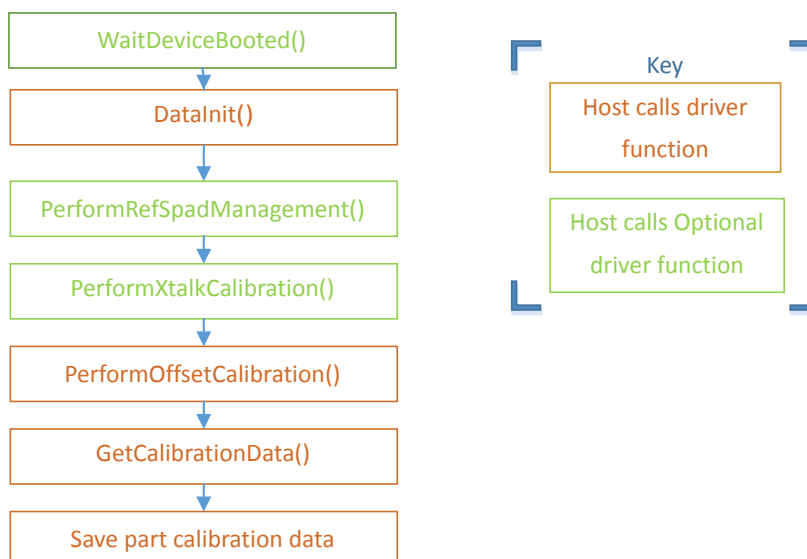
WaitDeviceBooted()

DataInit()

PerformRefSpadManagement()

PerformXtalkCalibration()

PerformOffsetCalibration()

GetCalibrationData()

Save part calibration data

Key

Host calls driver function

Host calls Optional driver function